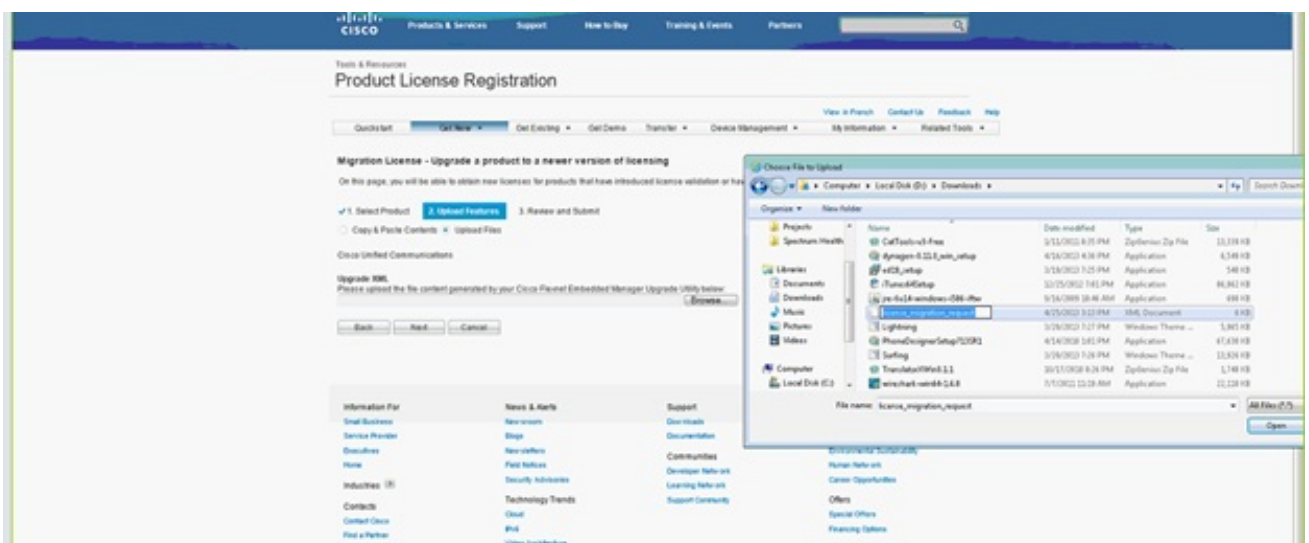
cisco Products & Services Support How to Buy Training & Events Partners

Tools & Resources
Product License Registration

View in French Contact Us Feedback Help

Quickstart Get New ▾ Get Existing ▾ Get Demo Transfer ▾ Device Management ▾ My Information ▾ Related Tools ▾

Migration License - Upgrade a product to a newer version of licensing

On this page, you will be able to obtain new licenses for products that have introduced license validation or hav

✓1. Select Product 2. Upload Features 3. Review and Submit

Copy & Paste Contents Upload Files

Cisco Unified Communications

Upgrade XML
Please upload the file content generated by your Cisco Plevnet Embedded Manager Upgrade Utility below
Browse...

Back Next Cancel

Choose File to Upload
Computer ▸ Local Disk (D:) ▸ Downloads ▸
Search Down
Organize ▾ New folder

| Name | Date modified | Type | Size |
|---|---|---|---|
| CallTools-v3-Free | 1/11/2013 4:35 PM | ZipGenius Zip File | 13,339 KB |
| dynagen-0.11.0_win_setup | 4/16/2013 4:36 PM | Application | 4,548 KB |
| eiC8_setup | 3/19/2013 7:25 PM | Application | 548 KB |
| iTunes64Setup | 12/25/2012 7:01 PM | Application | 86,862 KB |
| jre-6u14-windows-i586-iftw | 3/16/2009 10:46 AM | Application | 498 KB |
| licence_migration_request | 4/25/2013 3:12 PM | XML Document | 6 KB |
| Lightning | 3/29/2013 7:27 PM | Windows Theme ... | 5,865 KB |
| PhoneDesignerSetup7125R1 | 4/14/2010 1:01 PM | Application | 47,438 KB |
| Surfing | 3/29/2013 7:26 PM | Windows Theme ... | 12,826 KB |
| TranslatorWin0.1.1 | 10/17/2010 6:26 PM | ZipGenius Zip File | 1,748 KB |
| wireshark-win64-1.6.8 | 7/7/2012 11:18 AM | Application | 22,128 KB |

Projects
Spectrum Health
Libraries
Documents
Downloads
Music
Pictures
Videos
Computer
Local Disk (C:)

File name: licence_migration_request
All Files (*.*)
Open

Information For
Small Business
Service Provider
Executives
Home
Industries
Contacts
Contact Cisco
Find a Partner

News & Alerts
Newsroom
Blogs
Newsletters
Field Notices
Security Advisories
Technology Trends
Cloud
IPv6
Video Architecture

Support
Downloads
Documentation
Communities
Developer Network
Learning Network
Support Community

Environmental Sustainability
Human Network
Career Opportunities
Offers
Special Offers
Financing Options